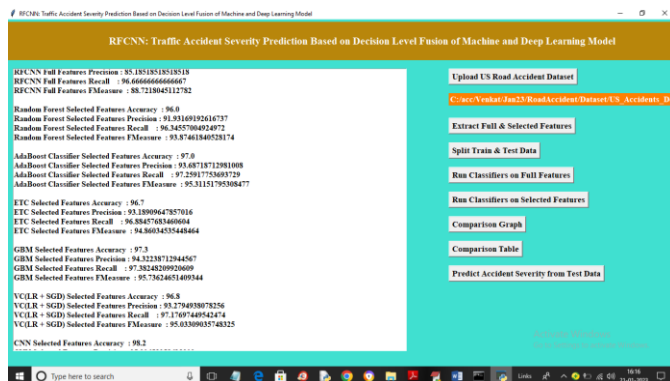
RFCNN: Traffic Accident Severity Prediction Based on Decision Level Fusion of Machine and Deep Learning Model

RFCNN: Traffic Accident Severity Prediction Based on Decision Level Fusion of Machine and Deep Learning Model

RFCNN Full Features Precision : 85.18518518518518
RFCNN Full Features Recall : 96.66666666666667
RFCNN Full Features FMeasure : 88.7218045112782

Random Forest Selected Features Accuracy : 96.0
Random Forest Selected Features Precision : 91.93169192616737
Random Forest Selected Features Recall : 96.34557004924972
Random Forest Selected Features FMeasure : 93.87461840528174

AdaBoost Classifier Selected Features Accuracy : 97.0
AdaBoost Classifier Selected Features Precision : 93.68718712981008
AdaBoost Classifier Selected Features Recall : 97.25917753693729
AdaBoost Classifier Selected Features FMeasure : 95.31151779530847​7

ETC Selected Features Accuracy : 96.7
ETC Selected Features Precision : 93.18909647857016
ETC Selected Features Recall : 96.88457683460604
ETC Selected Features FMeasure : 94.86034535448464

GBM Selected Features Accuracy : 97.3
GBM Selected Features Precision : 94.32238712944567
GBM Selected Features Recall : 97.38248209920609
GBM Selected Features FMeasure : 95.73624651409344

VC(LR + SGD) Selected Features Accuracy : 96.8
VC(LR + SGD) Selected Features Precision : 93.2794938078256
VC(LR + SGD) Selected Features Recall : 97.17697449542474
VC(LR + SGD) Selected Features FMeasure : 95.03309035748325

CNN Selected Features Accuracy : 98.2
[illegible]

Upload US Road Accident Dataset

C:/acc/Venkat/Jan23/RoadAccident/Dataset/US_Accidents_D

Extract Full & Selected Features

Split Train & Test Data

Run Classifiers on Full Features

Run Classifiers on Selected Features

Comparison Graph

Comparison Table

Predict Accident Severity from Test Data

Type here to search

Links

16:16
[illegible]